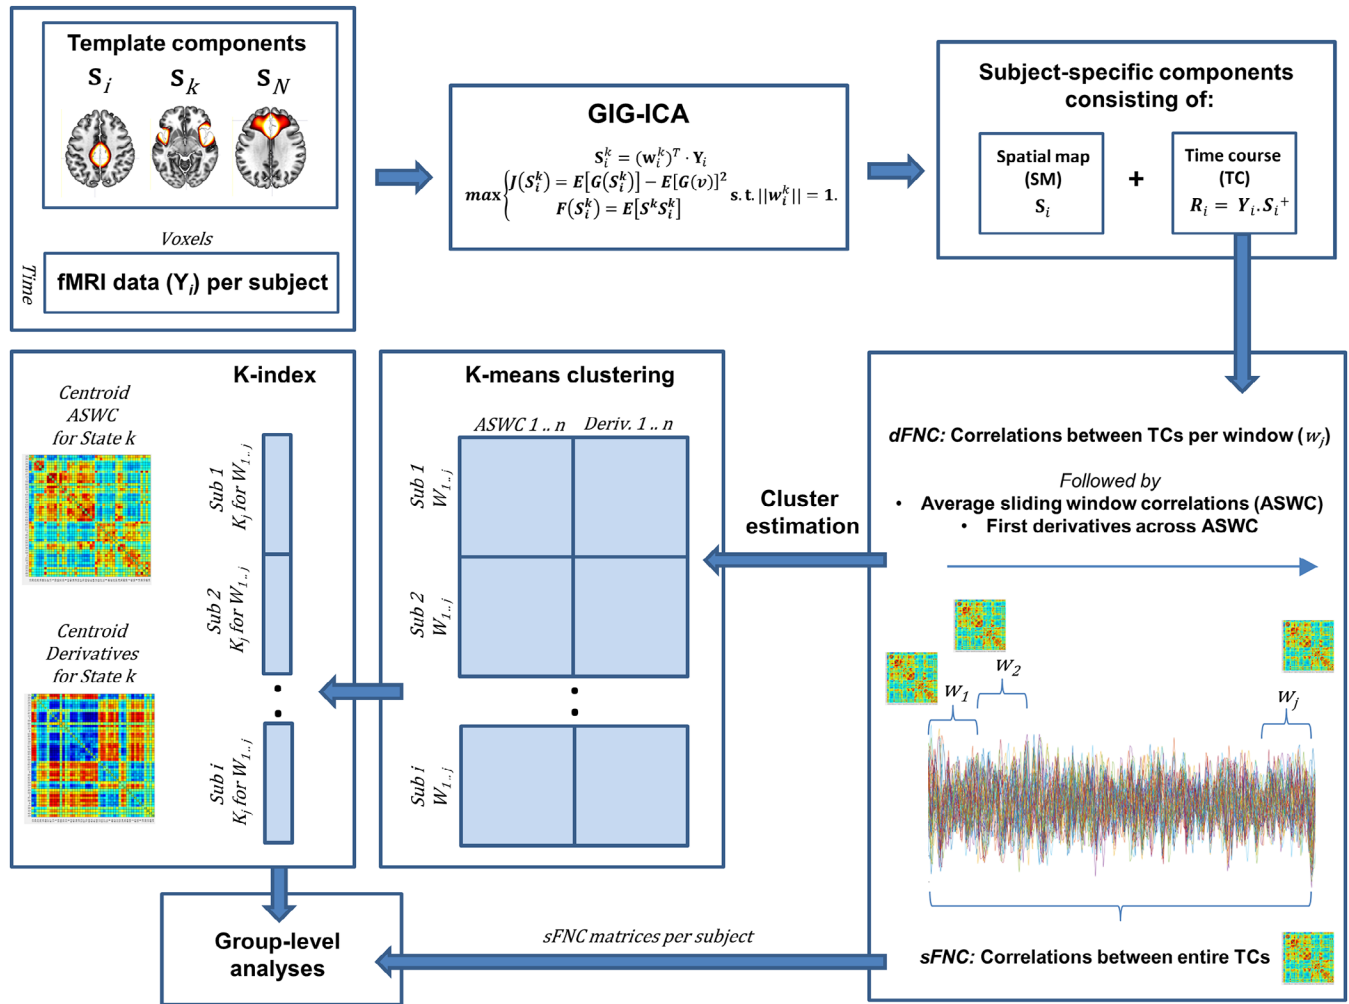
Template components

$S_i$ $S_k$ $S_N$

Voxels

Time

fMRI data ($Y_i$) per subject

GIG-ICA

$S_i^k = (w_i^k)^T \cdot Y_i$

$max\begin{cases} J(S_i^k) = E[G(S_i^k)] - E[G(v)]^2 \\ F(S_i^k) = E[S^k S_i^k] \end{cases}$ s.t. $||w_i^k|| = 1.$

Subject-specific components consisting of:

Spatial map (SM) $S_i$

+

Time course (TC) $R_i = Y_i . S_i^+$

K-index

Centroid ASWC for State k

Centroid Derivatives for State k

Sub 1 $K_j$ for $W_{1..j}$

Sub 2 $K_j$ for $W_{1..j}$

Sub i $K_j$ for $W_{1..j}$

K-means clustering

ASWC 1 .. n

Deriv. 1 .. n

Sub 1 $W_{1..j}$

Sub 2 $W_{1..j}$

Sub i $W_{1..j}$

Cluster estimation

dFNC: Correlations between TCs per window ($w_j$)

Followed by

• Average sliding window correlations (ASWC)

• First derivatives across ASWC

$W_1$ $W_2$ $W_j$

Group-level analyses

sFNC matrices per subject

sFNC: Correlations between entire TCs